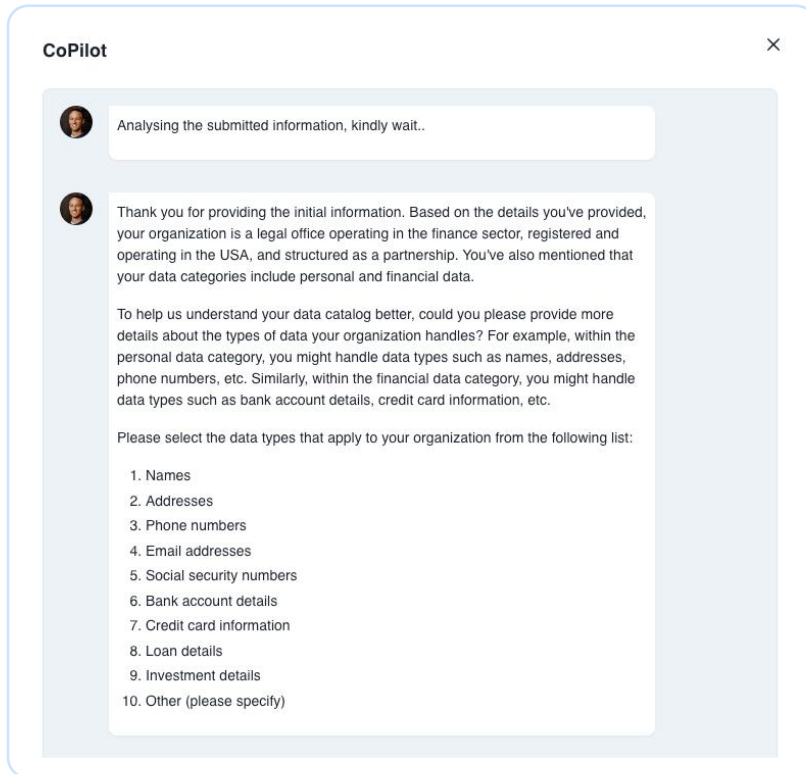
CoPilot

×

Analysing the submitted information, kindly wait..

Thank you for providing the initial information. Based on the details you've provided, your organization is a legal office operating in the finance sector, registered and operating in the USA, and structured as a partnership. You've also mentioned that your data categories include personal and financial data.

To help us understand your data catalog better, could you please provide more details about the types of data your organization handles? For example, within the personal data category, you might handle data types such as names, addresses, phone numbers, etc. Similarly, within the financial data category, you might handle data types such as bank account details, credit card information, etc.

Please select the data types that apply to your organization from the following list:

1. Names
2. Addresses
3. Phone numbers
4. Email addresses
5. Social security numbers
6. Bank account details
7. Credit card information
8. Loan details
9. Investment details
10. Other (please specify)